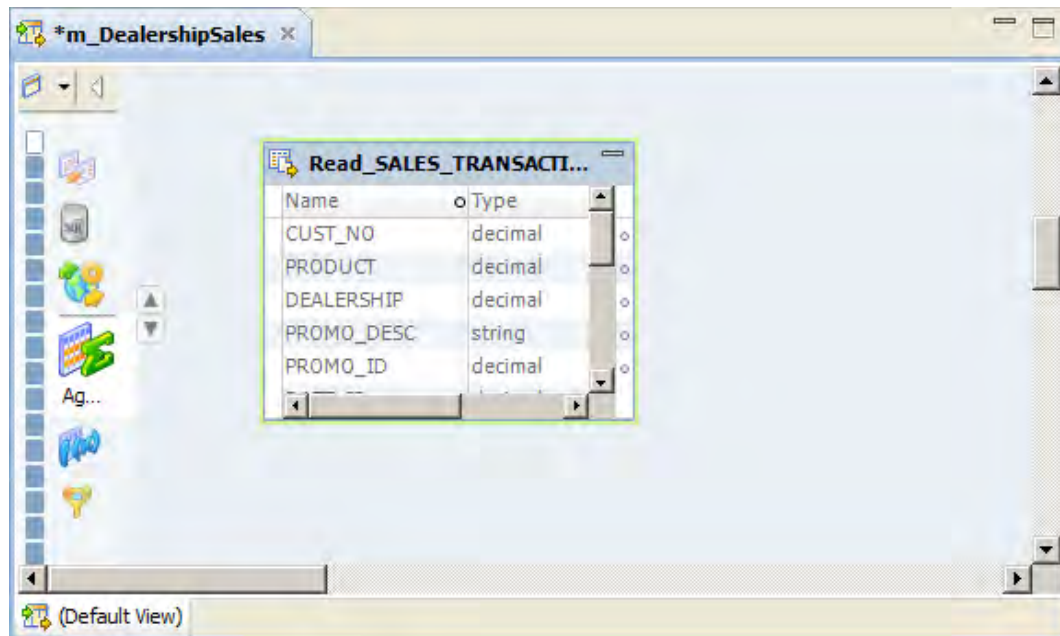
*m_DealershipSales ×

Ag...

Read_SALES_TRANSACTI...

| Name | Type |
|---|---|
| CUST_NO | decimal |
| PRODUCT | decimal |
| DEALERSHIP | decimal |
| PROMO_DESC | string |
| PROMO_ID | decimal |

(Default View)